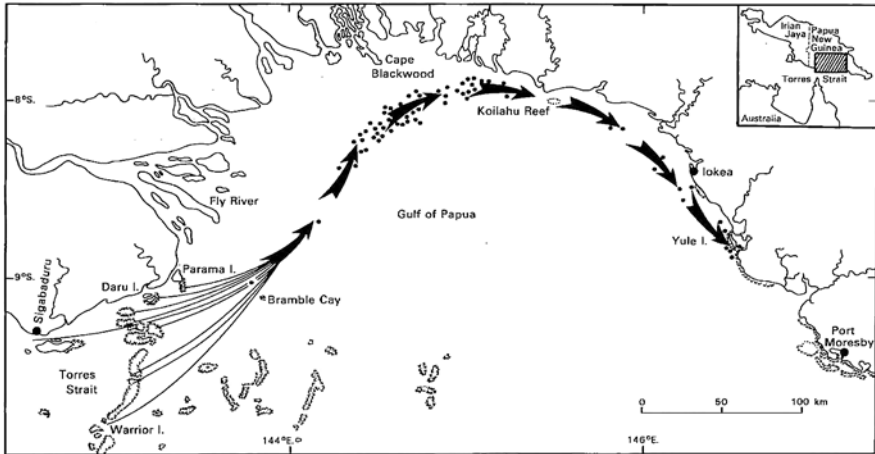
Irian Jaya
Papua New Guinea
Torres Strait
Australia

Cape Blackwood
8°S.
Koilahu Reef
Fly River
Gulf of Papua
Iokea
Yule I.
9°S.
Sigabaduru
Parama I.
Daru I.
Bramble Cay
Port Moresby
Torres Strait
Warrior I.
144°E.
146°E.
0
50
100 km